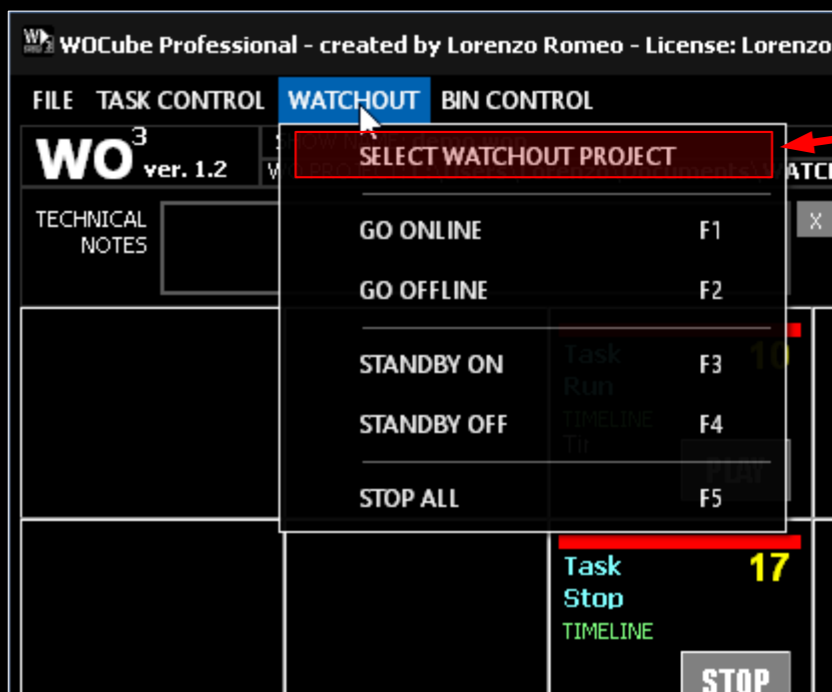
WOCube Professional - created by Lorenzo Romeo - License: Lorenzo

FILE TASK CONTROL WATCHOUT BIN CONTROL

$WO^3$ ver. 1.2

TECHNICAL NOTES

SELECT WATCHOUT PROJECT

GO ONLINE F1

GO OFFLINE F2

STANDBY ON F3

STANDBY OFF F4

STOP ALL F5

X

Task Run 10 TIMELINE

PLAY

Task Stop 17 TIMELINE

STOP